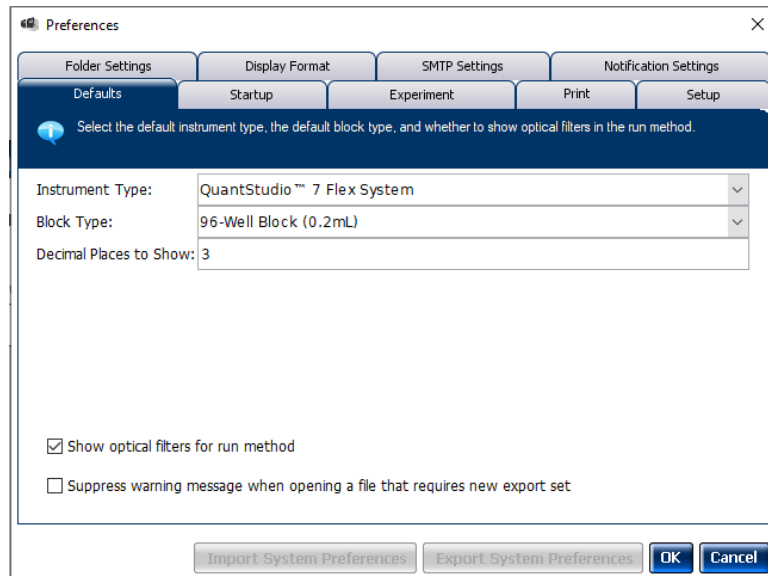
Preferences

Folder Settings
Display Format
SMTP Settings
Notification Settings
Defaults
Startup
Experiment
Print
Setup

Select the default instrument type, the default block type, and whether to show optical filters in the run method.

Instrument Type: QuantStudio™ 7 Flex System
Block Type: 96-Well Block (0.2mL)
Decimal Places to Show: 3

Show optical filters for run method
Suppress warning message when opening a file that requires new export set

Import System Preferences
Export System Preferences
OK
Cancel